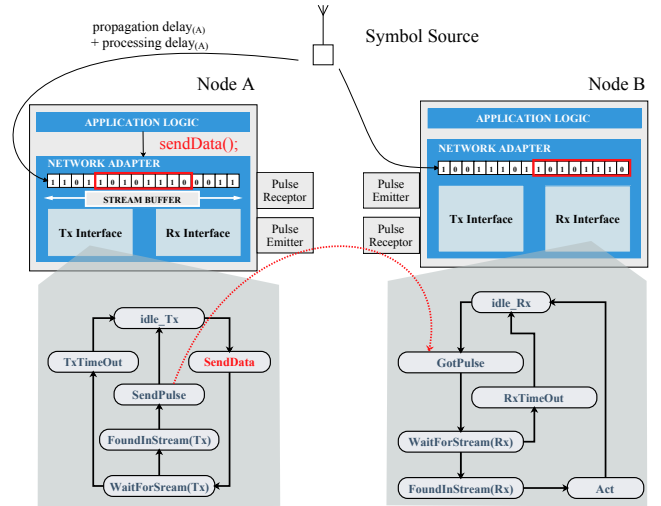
propagation delay$_{(A)}$
+ processing delay$_{(A)}$

Symbol Source

Node A

Node B

APPLICATION LOGIC

sendData();

NETWORK ADAPTER

1 1 0 1 1 0 1 0 1 1 1 0 0 0 1 1

STREAM BUFFER

Tx Interface

Rx Interface

Pulse Receptor

Pulse Emitter

APPLICATION LOGIC

NETWORK ADAPTER

1 0 0 1 1 1 0 1 1 0 1 0 1 1 1 0

Tx Interface

Rx Interface

Pulse Emitter

Pulse Receptor

idle_Tx

TxTimeOut

SendData

SendPulse

FoundInStream(Tx)

WaitForSream(Tx)

idle_Rx

GotPulse

RxTimeOut

WaitForStream(Rx)

FoundInStream(Rx)

Act